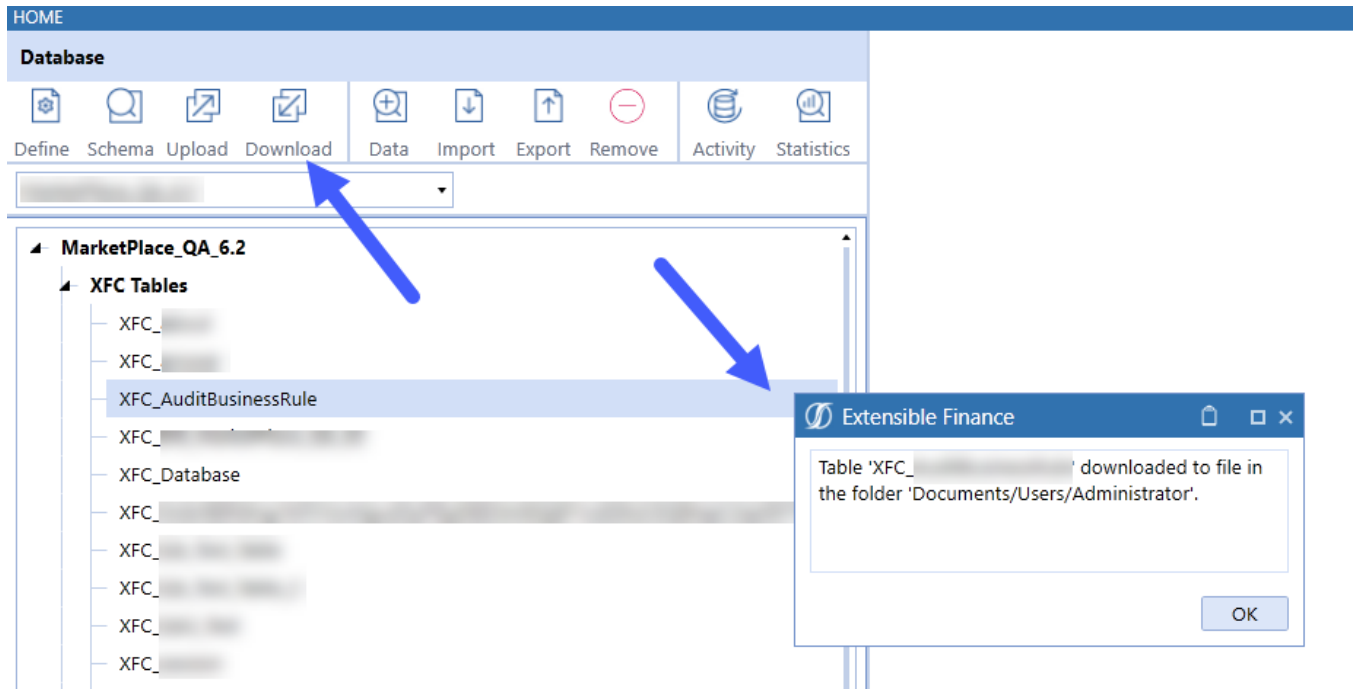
HOME

Database

Define Schema Upload Download Data Import Export Remove Activity Statistics

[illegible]

MarketPlace_QA_6.2

XFC Tables

XFC_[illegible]

XFC_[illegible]

XFC_AuditBusinessRule

XFC_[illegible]

XFC_Database

XFC_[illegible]

XFC_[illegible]

XFC_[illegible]

XFC_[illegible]

XFC_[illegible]

Extensible Finance

Table 'XFC_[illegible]' downloaded to file in the folder 'Documents/Users/Administrator'.

OK